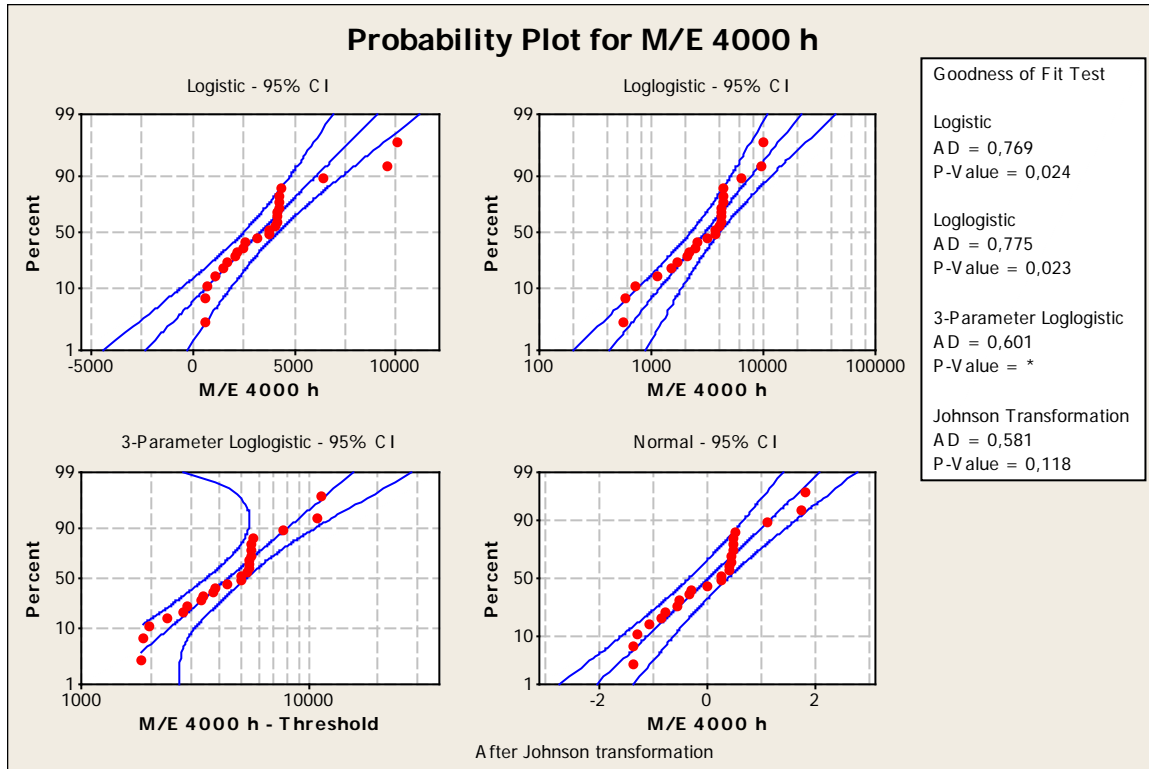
Probability Plot for M/E 4000 h

Logistic - 95% CI

99
90
50
10
1

Percent

-5000 0 5000 10000

M/E 4000 h

Loglogistic - 95% CI

99
90
50
10
1

Percent

100 1000 10000 100000

M/E 4000 h

Goodness of Fit Test

Logistic
AD = 0,769
P-Value = 0,024

Loglogistic
AD = 0,775
P-Value = 0,023

3-Parameter Loglogistic
AD = 0,601
P-Value = *

Johnson Transformation
AD = 0,581
P-Value = 0,118

3-Parameter Loglogistic - 95% CI

99
90
50
10
1

Percent

1000 10000

M/E 4000 h - Threshold

Normal - 95% CI

99
90
50
10
1

Percent

-2 0 2

M/E 4000 h

After Johnson transformation